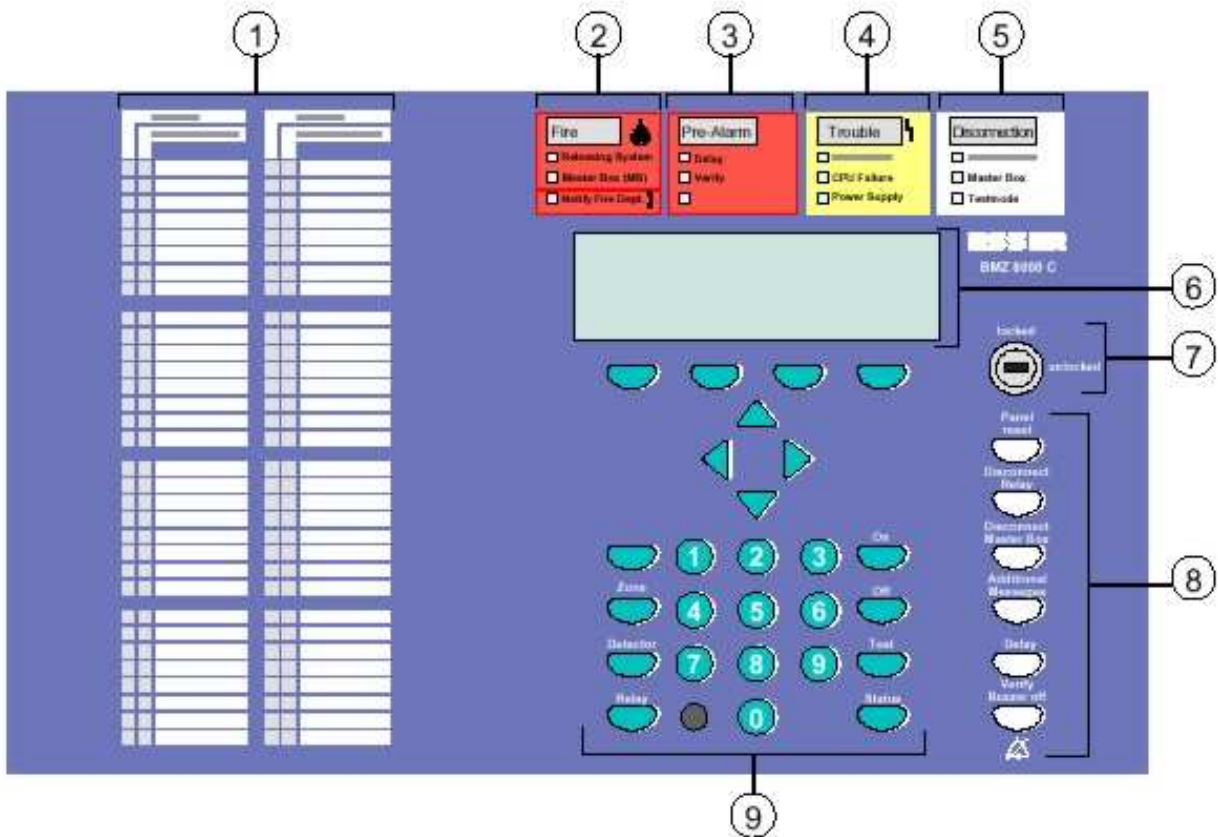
1
2
3
4
5

Fire
Releasing System
Master Box (MB)
Notify Fire Dept.

Pre-Alarm
Delay
Verify

Trouble
CPU Failure
Power Supply

Disconnection
Master Box
Testmode

ESSER
BMZ 8000 C

6

locked
unlocked
7

Panel reset
Disconnect Relay
Disconnect Master Box
Additional Messages
Delay
Verify Buzzer off

8

1 2 3 On
Zone 4 5 6 Off
Detector 7 8 9 Test
Relay 0 Status

9